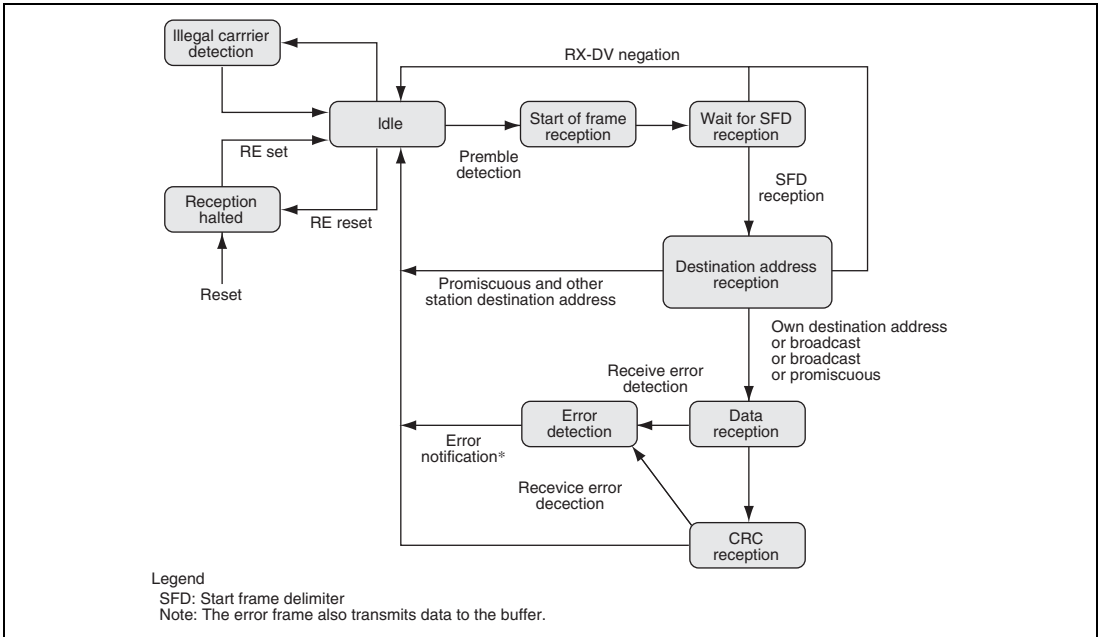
Illegal carrrier detection

RX-DV negation

Idle

Start of frame reception

Wait for SFD reception

RE set

Premble detection

SFD reception

Reception halted

RE reset

Destination address reception

Promiscuous and other station destination address

Reset

Own destination address or broadcast or broadcast or promiscuous

Receive error detection

Error detection

Data reception

Error notification*

Recevice error decection

CRC reception

Legend
SFD: Start frame delimiter
Note: The error frame also transmits data to the buffer.